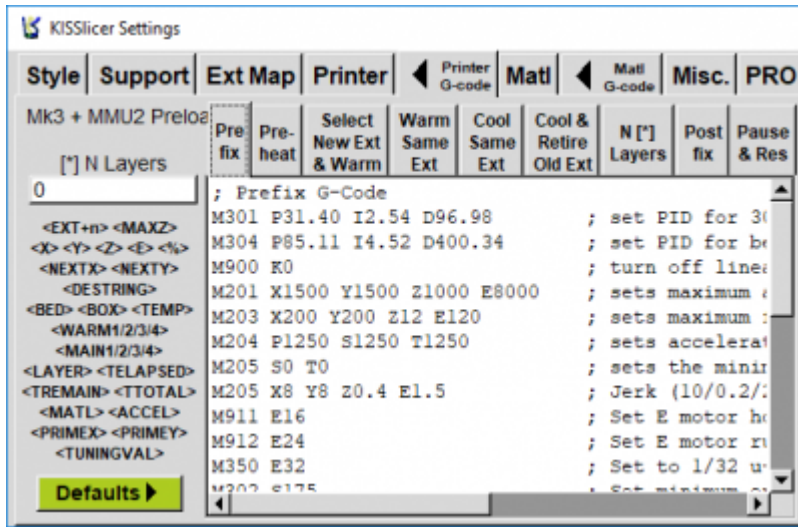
KISSlicer Settings

Style | Support | Ext Map | Printer | Printer G-code | Matl | Matl G-code | Misc. | PRO

Mk3 + MMU2 Preloa

[*] N Layers

0

<EXT+n> <MAXZ> <X> <Y> <Z> <E> <%> <NEXTX> <NEXTY> <DESTRING> <BED> <BOX> <TEMP> <WARM1/2/3/4> <MAIN1/2/3/4> <LAYER> <TELAPSED> <TREMAIN> <TTOTAL> <MATL> <ACCEL> <PRIMEX> <PRIMEY> <TUNINGVAL>

Defaults

Prefix | Pre-heat | Select New Ext & Warm | Warm Same Ext | Cool Same Ext | Cool & Retire Old Ext | N [*] Layers | Post fix | Pause & Res

; Prefix G-Code
M301 P31.40 I2.54 D96.98 ; set PID for 3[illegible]
M304 P85.11 I4.52 D400.34 ; set PID for b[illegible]
M900 K0 ; turn off line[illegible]
M201 X1500 Y1500 Z1000 E8000 ; sets maximum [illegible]
M203 X200 Y200 Z12 E120 ; sets maximum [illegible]
M204 P1250 S1250 T1250 ; sets accelera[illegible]
M205 S0 T0 ; sets the mini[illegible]
M205 X8 Y8 Z0.4 E1.5 ; Jerk (10/0.2/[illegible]
M911 E16 ; Set E motor h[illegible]
M912 E24 ; Set E motor r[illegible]
M350 E32 ; Set to 1/32 u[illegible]
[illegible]